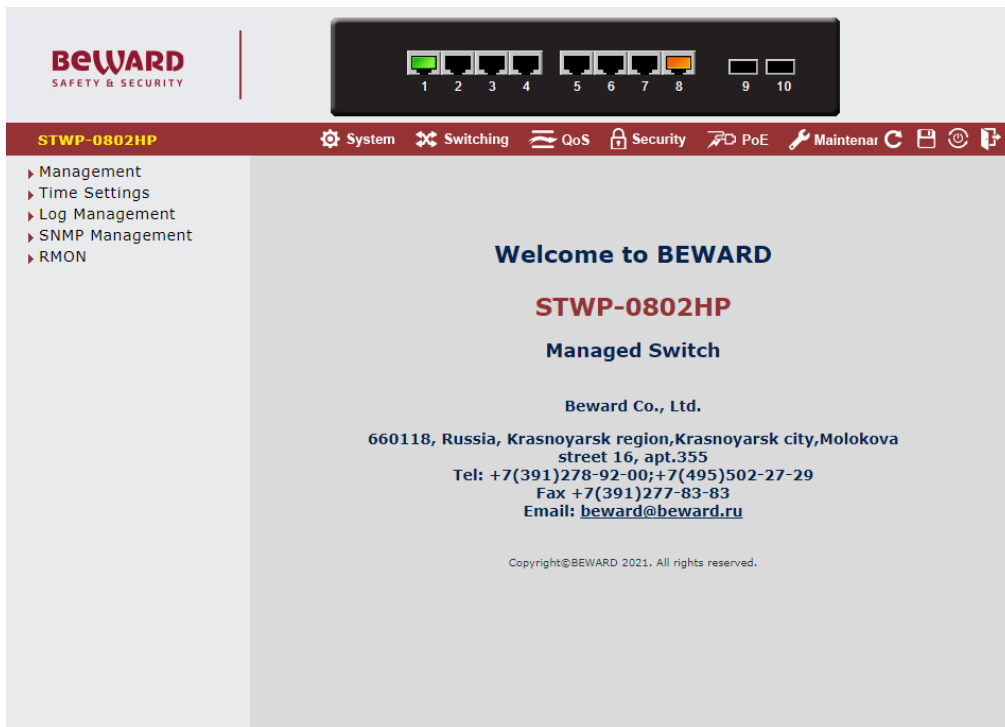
BEWARD
SAFETY & SECURITY

1 2 3 4 5 6 7 8 9 10

STWP-0802HP

System Switching QoS Security PoE Maintenar

Management
Time Settings
Log Management
SNMP Management
RMON

Welcome to BEWARD

STWP-0802HP

Managed Switch

Beward Co., Ltd.

660118, Russia, Krasnoyarsk region,Krasnoyarsk city,Molokova street 16, apt.355
Tel: +7(391)278-92-00;+7(495)502-27-29
Fax +7(391)277-83-83
Email: beward@beward.ru

Copyright©BEWARD 2021. All rights reserved.